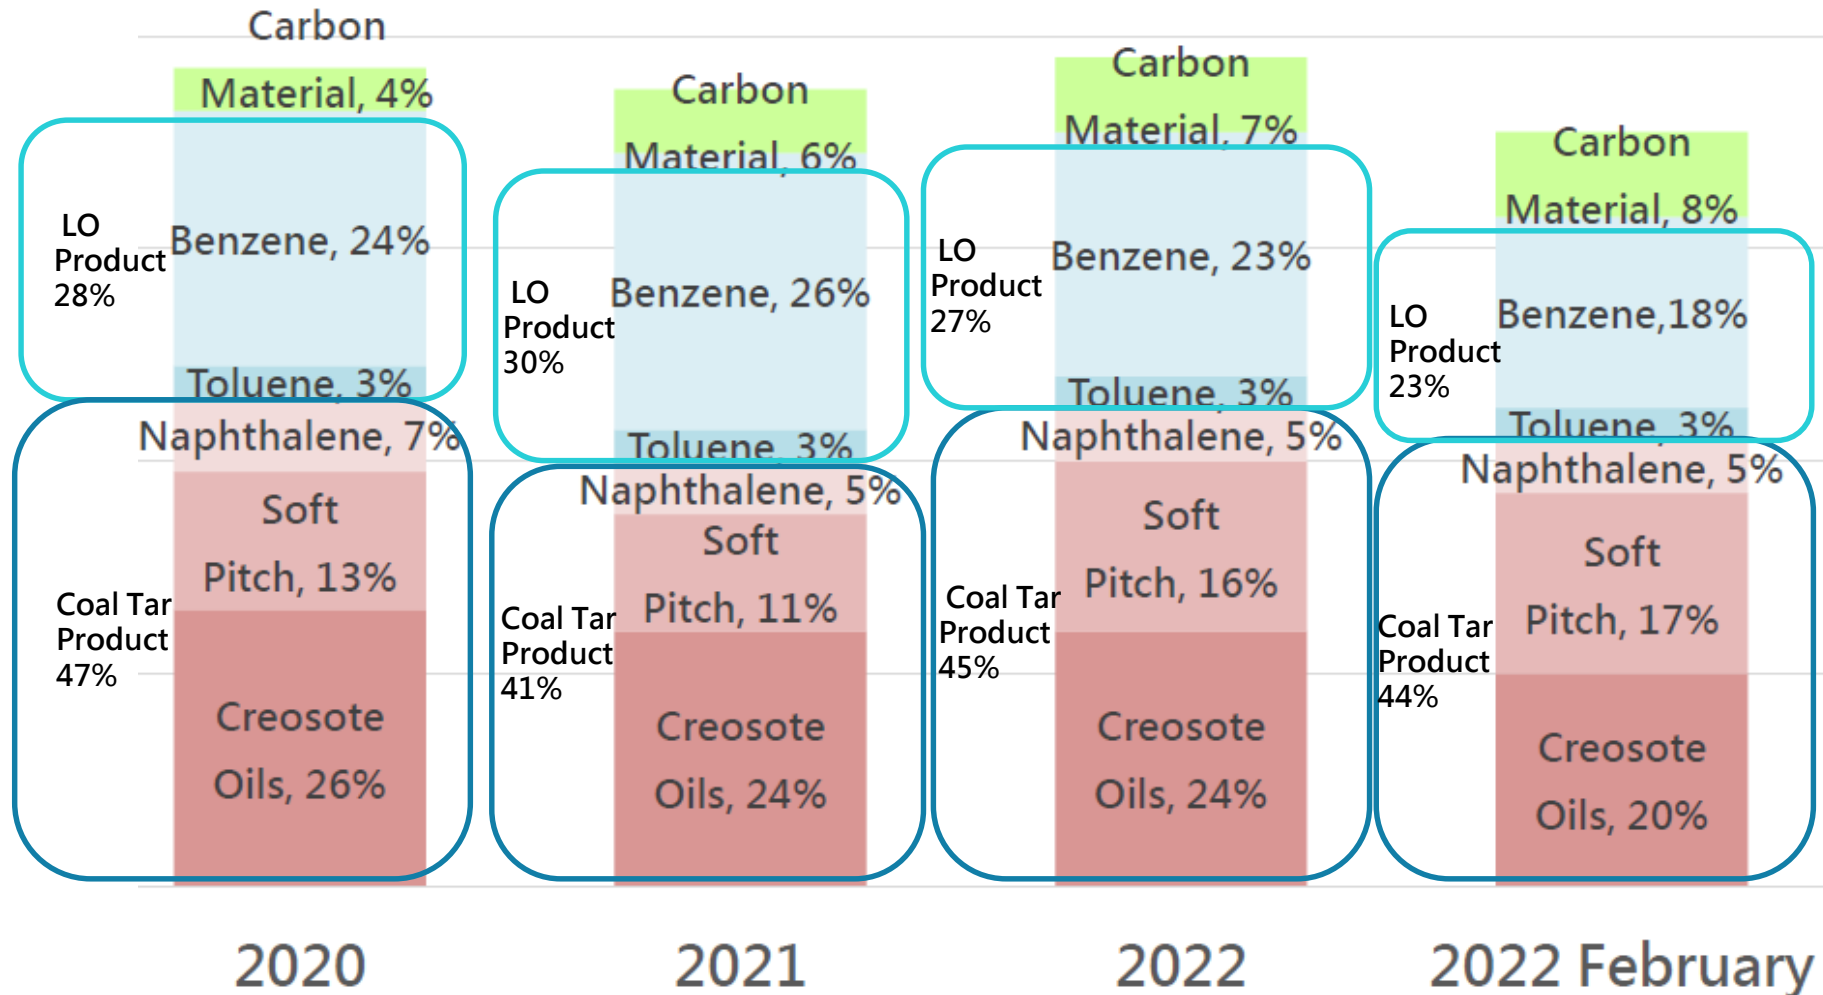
Carbon Material, 4%
LO Product 28%
Benzene, 24%
Toluene, 3%
Naphthalene, 7%
Soft Pitch, 13%
Coal Tar Product 47%
Creosote Oils, 26%

Carbon Material, 6%
LO Product 30%
Benzene, 26%
Toluene, 3%
Naphthalene, 5%
Soft Pitch, 11%
Coal Tar Product 41%
Creosote Oils, 24%

Carbon Material, 7%
LO Product 27%
Benzene, 23%
Toluene, 3%
Naphthalene, 5%
Soft Pitch, 16%
Coal Tar Product 45%
Creosote Oils, 24%

Carbon Material, 8%
LO Product 23%
Benzene,18%
Toluene, 3%
Naphthalene, 5%
Soft Pitch, 17%
Coal Tar Product 44%
Creosote Oils, 20%

2020
2021
2022
2022 February